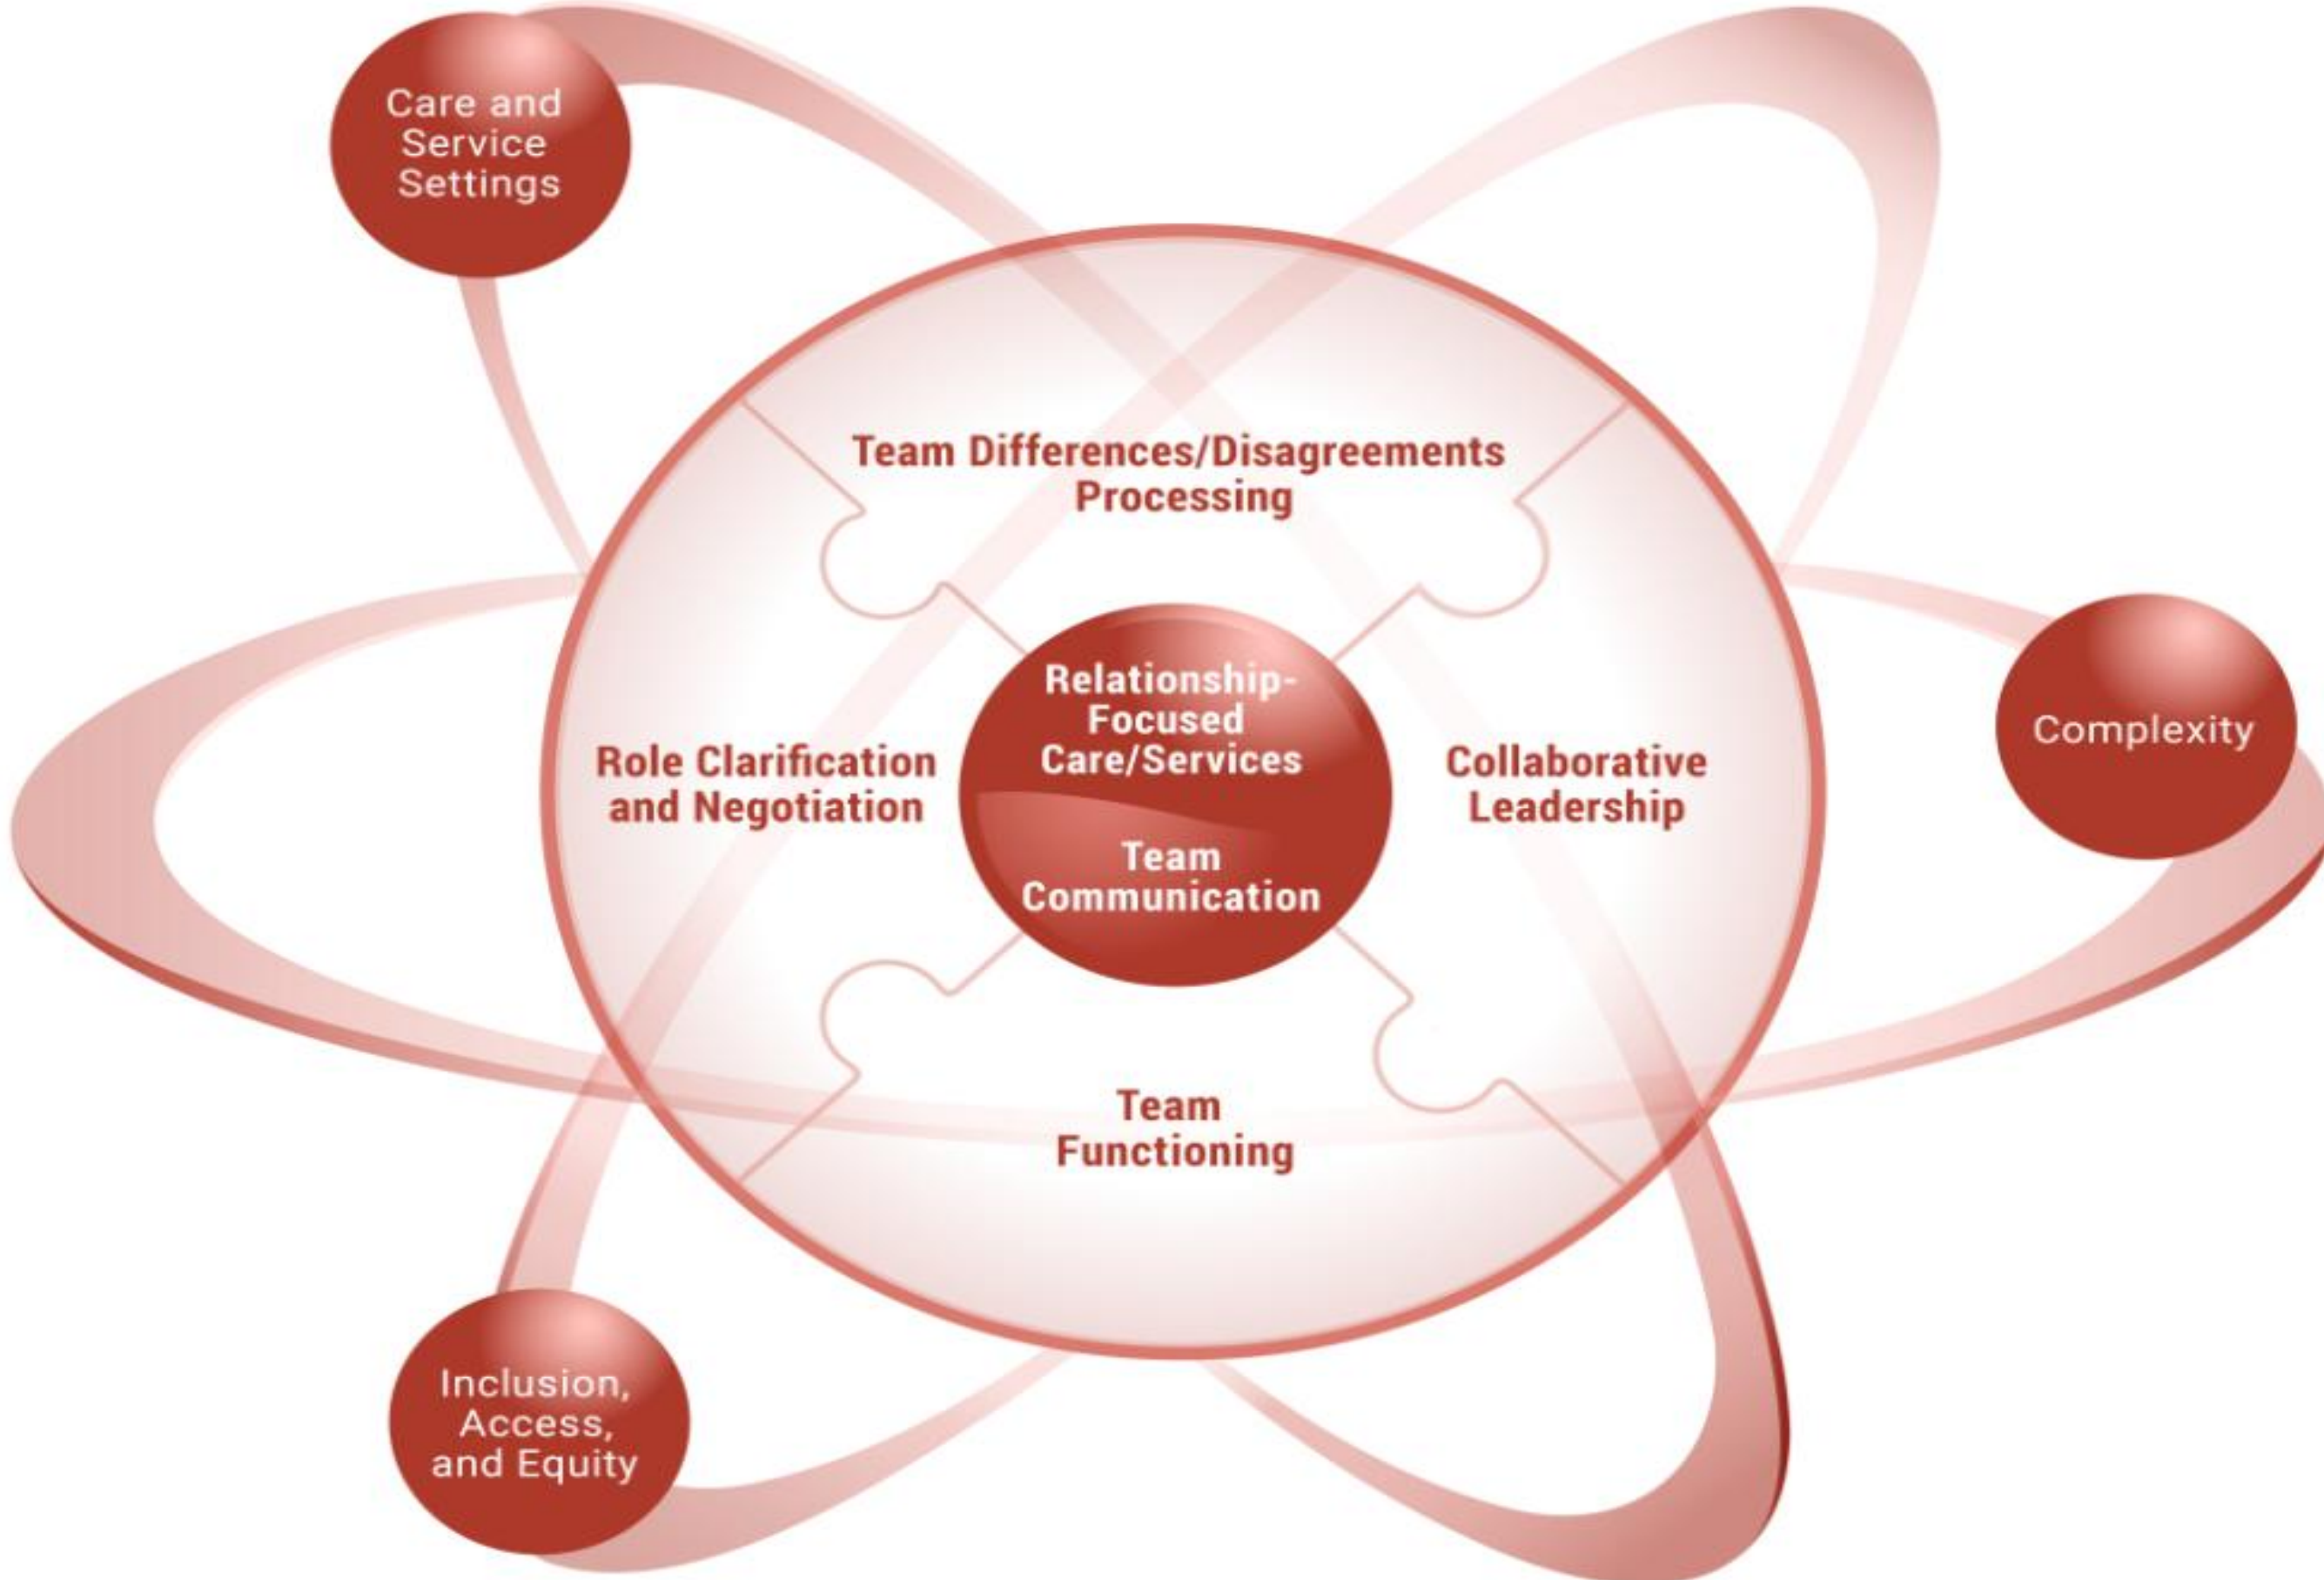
Care and Service Settings

Complexity

Team Differences/Disagreements Processing

Role Clarification and Negotiation

Relationship-Focused Care/Services

Team Communication

Collaborative Leadership

Team Functioning

Inclusion, Access, and Equity